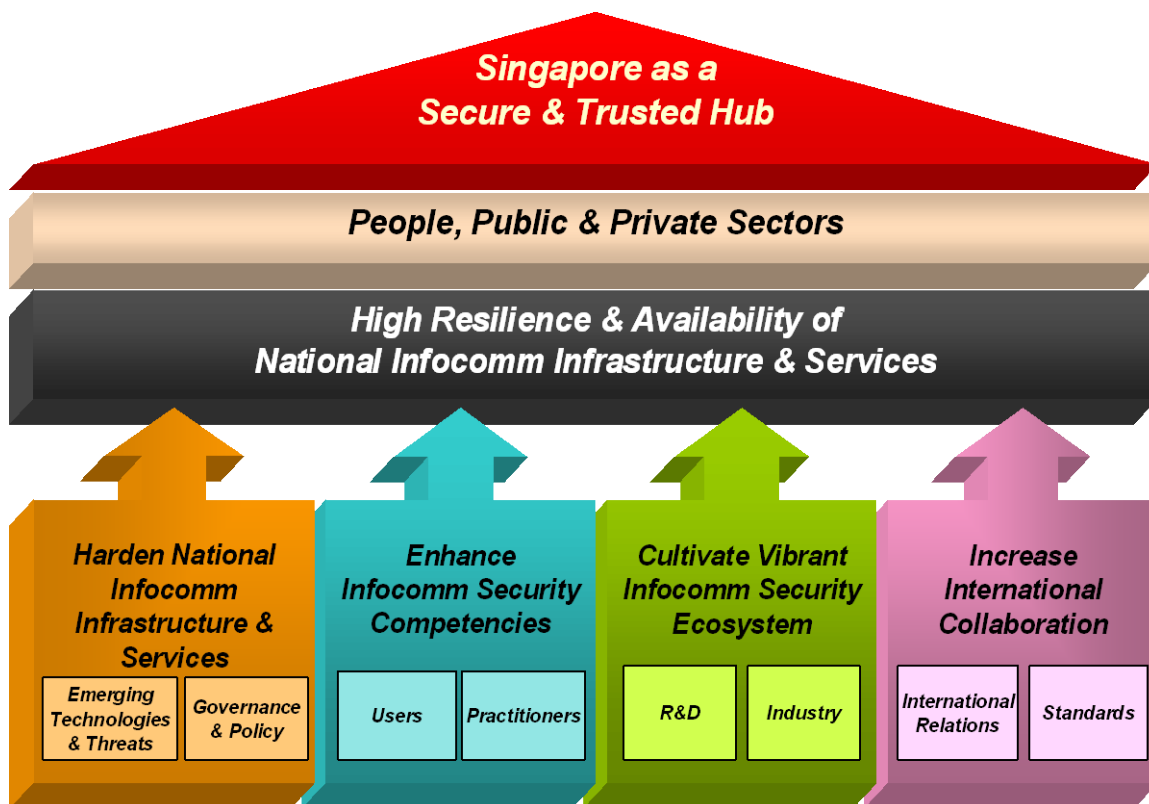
Singapore as a Secure & Trusted Hub

People, Public & Private Sectors

High Resilience & Availability of National Infocomm Infrastructure & Services

Harden National Infocomm Infrastructure & Services

Emerging Technologies & Threats

Governance & Policy

Enhance Infocomm Security Competencies

Users

Practitioners

Cultivate Vibrant Infocomm Security Ecosystem

R&D

Industry

Increase International Collaboration

International Relations

Standards